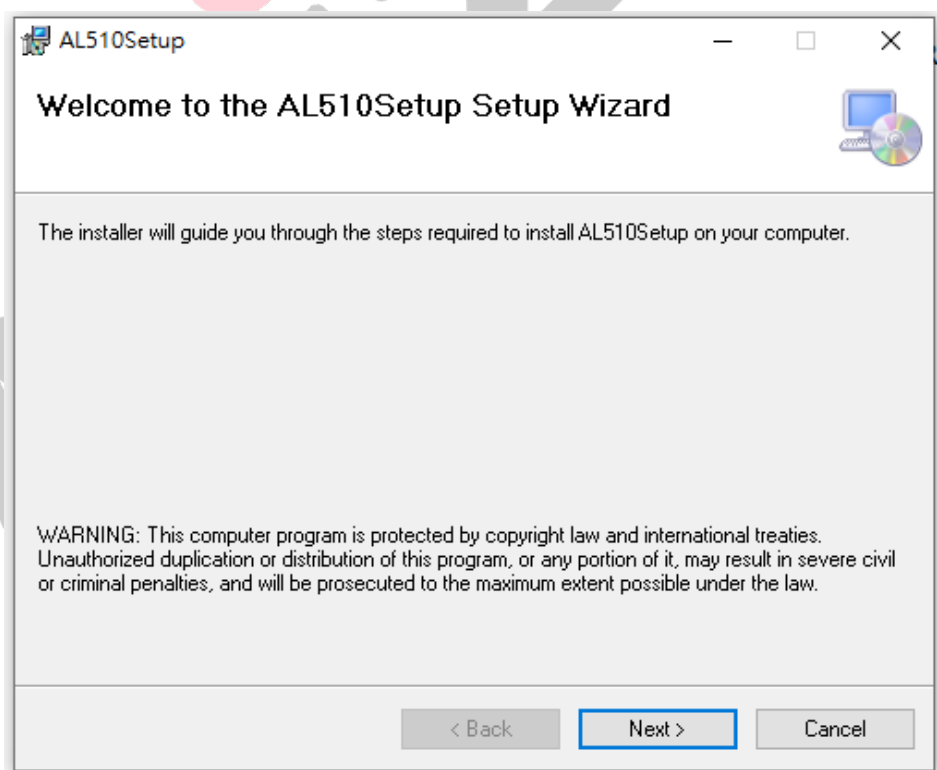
AL510Setup

Welcome to the AL510Setup Setup Wizard

The installer will guide you through the steps required to install AL510Setup on your computer.

WARNING: This computer program is protected by copyright law and international treaties. Unauthorized duplication or distribution of this program, or any portion of it, may result in severe civil or criminal penalties, and will be prosecuted to the maximum extent possible under the law.

< Back
Next >
Cancel